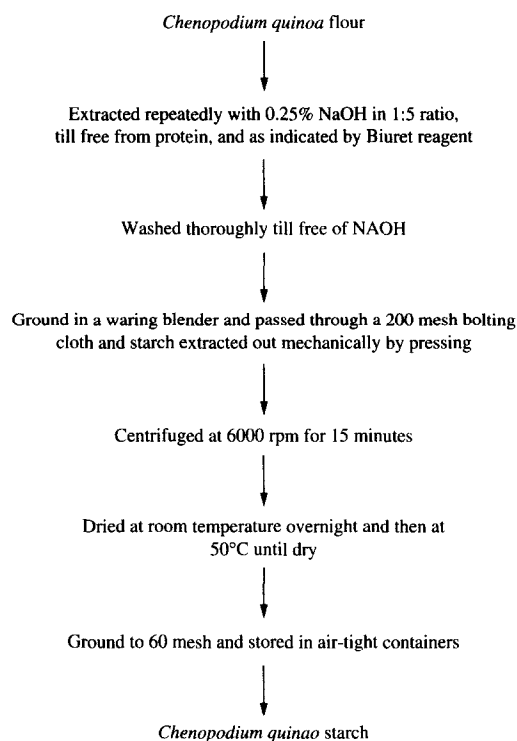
Chenopodium quinoa flour

Extracted repeatedly with 0.25% NaOH in 1:5 ratio, till free from protein, and as indicated by Biuret reagent

Washed thoroughly till free of NAOH

Ground in a waring blender and passed through a 200 mesh bolting cloth and starch extracted out mechanically by pressing

Centrifuged at 6000 rpm for 15 minutes

Dried at room temperature overnight and then at 50°C until dry

Ground to 60 mesh and stored in air-tight containers

Chenopodium quinao starch